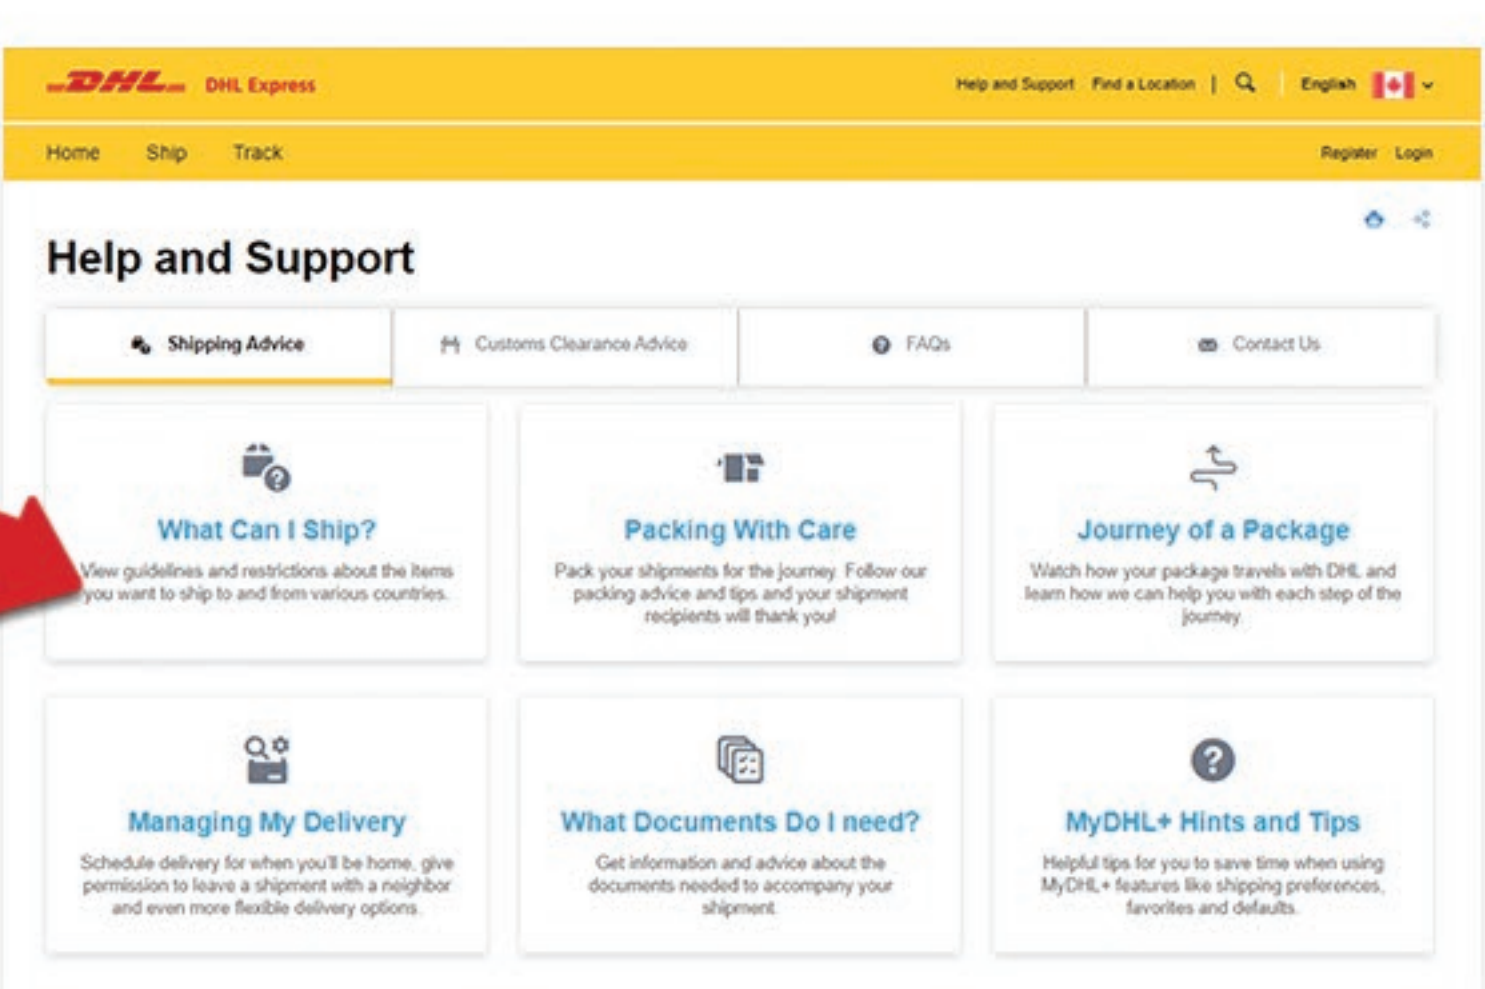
DHL DHL Express

Help and Support Find a Location | English

Home Ship Track

Register Login

Help and Support

Shipping Advice

Customs Clearance Advice

FAQs

Contact Us

What Can I Ship?

View guidelines and restrictions about the items you want to ship to and from various countries.

Packing With Care

Pack your shipments for the journey. Follow our packing advice and tips and your shipment recipients will thank you!

Journey of a Package

Watch how your package travels with DHL and learn how we can help you with each step of the journey.

Managing My Delivery

Schedule delivery for when you'll be home, give permission to leave a shipment with a neighbor and even more flexible delivery options.

What Documents Do I need?

Get information and advice about the documents needed to accompany your shipment.

MyDHL+ Hints and Tips

Helpful tips for you to save time when using MyDHL+ features like shipping preferences, favorites and defaults.